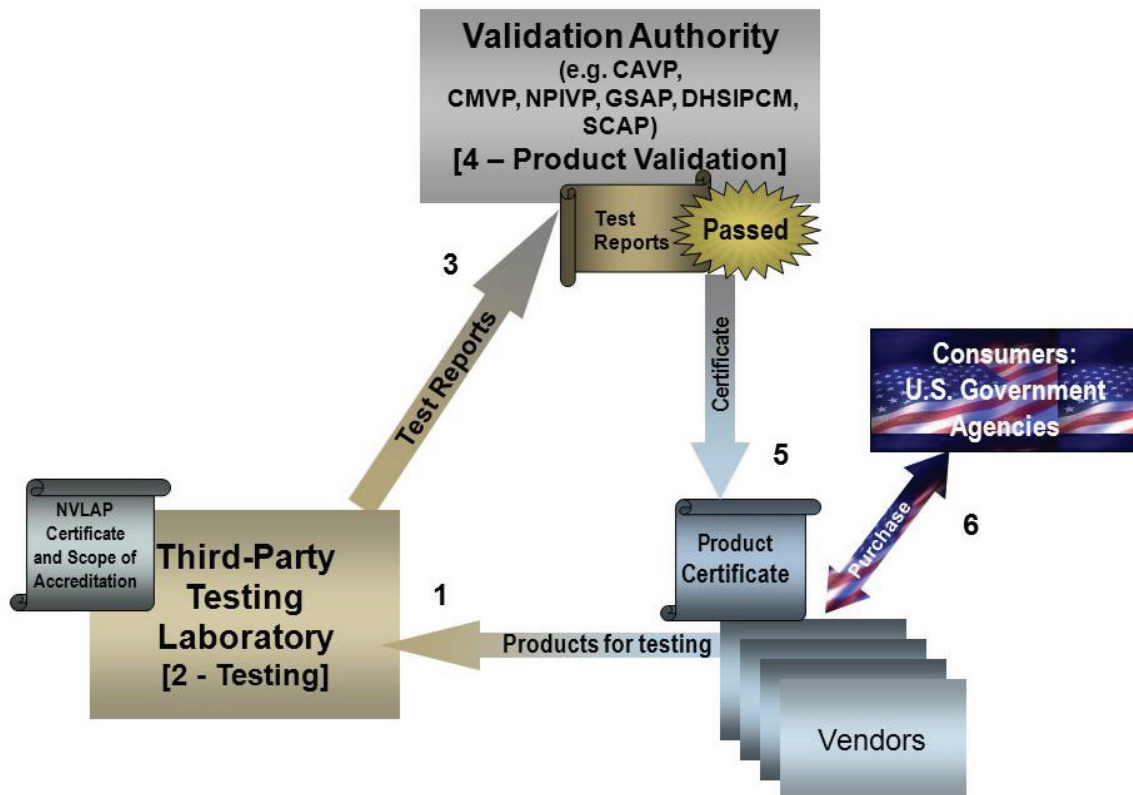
Validation Authority
(e.g. CAVP, CMVP, NPIVP, GSAP, DHSIPCM, SCAP)
[4 – Product Validation]

Test Reports

Passed

3

Test Reports

Certificate

Consumers: U.S. Government Agencies

5

NVLAP Certificate and Scope of Accreditation

Third-Party Testing Laboratory
[2 - Testing]

Product Certificate

Purchase

6

1

Products for testing

Vendors